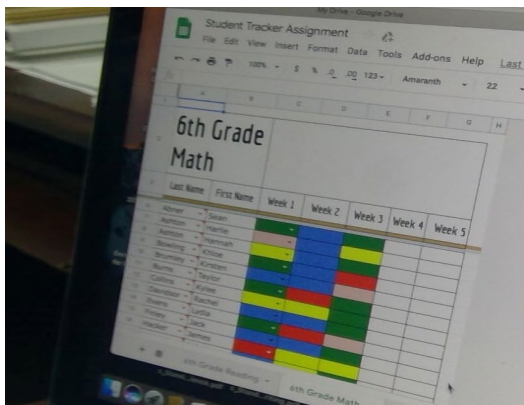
My Drive - Google Drive

Student Tracker Assignment

File Edit View Insert Format Data Tools Add-ons Help Last

100% $ % .0 .00 123 Amaranth 22

A B C D E F G H

6th Grade Math

| Last Name | First Name | Week 1 | Week 2 | Week 3 | Week 4 | Week 5 |
|---|---|---|---|---|---|---|
| Abner | Sean | | | | | |
| Ashton | Hattie | | | | | |
| Ashton | Hannah | | | | | |
| Bowling | Chloe | | | | | |
| Brumley | Kirsten | | | | | |
| Burns | Taylor | | | | | |
| Collins | Kylee | | | | | |
| Davidson | Rachel | | | | | |
| Evans | Lydia | | | | | |
| Finley | Jack | | | | | |
| Hacker | James | | | | | |

6th Grade Reading

6th Grade Math